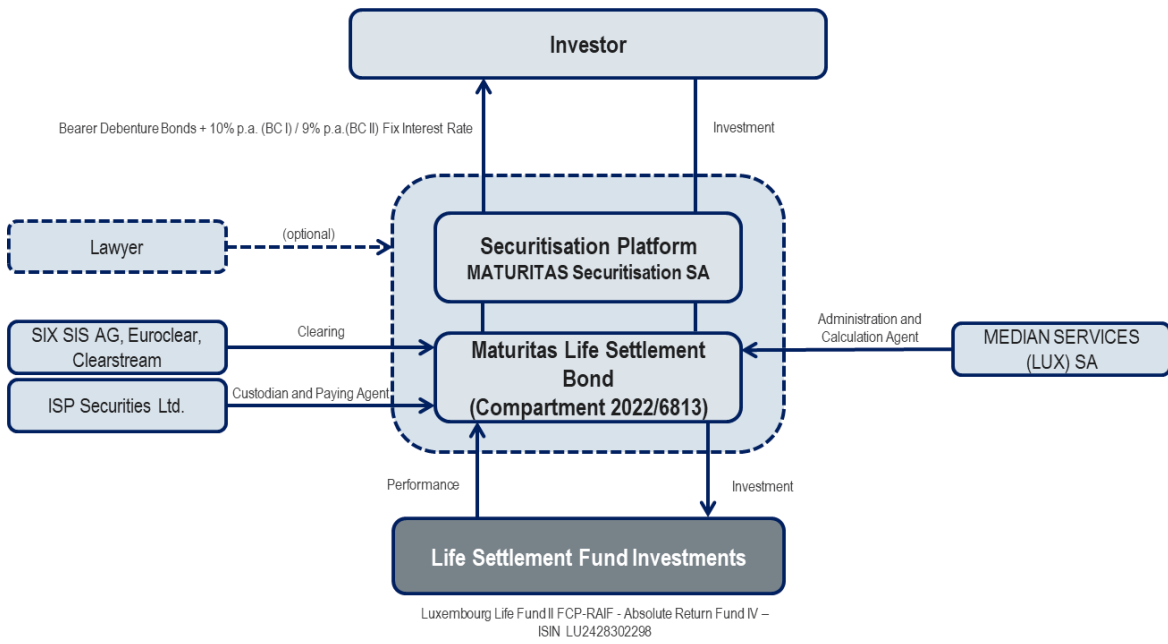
Investor

Bearer Debenture Bonds + 10% p.a. (BC I) / 9% p.a.(BC II) Fix Interest Rate

Investment

Lawyer

(optional)

Securitisation Platform
MATURITAS Securitisation SA

SIX SIS AG, Euroclear, Clearstream

Clearing

Maturitas Life Settlement Bond
(Compartment 2022/6813)

Administration and Calculation Agent

MEDIAN SERVICES (LUX) SA

ISP Securities Ltd.

Custodian and Paying Agent

Performance

Investment

Life Settlement Fund Investments

Luxembourg Life Fund II FCP-RAIF - Absolute Return Fund IV – ISIN LU2428302298